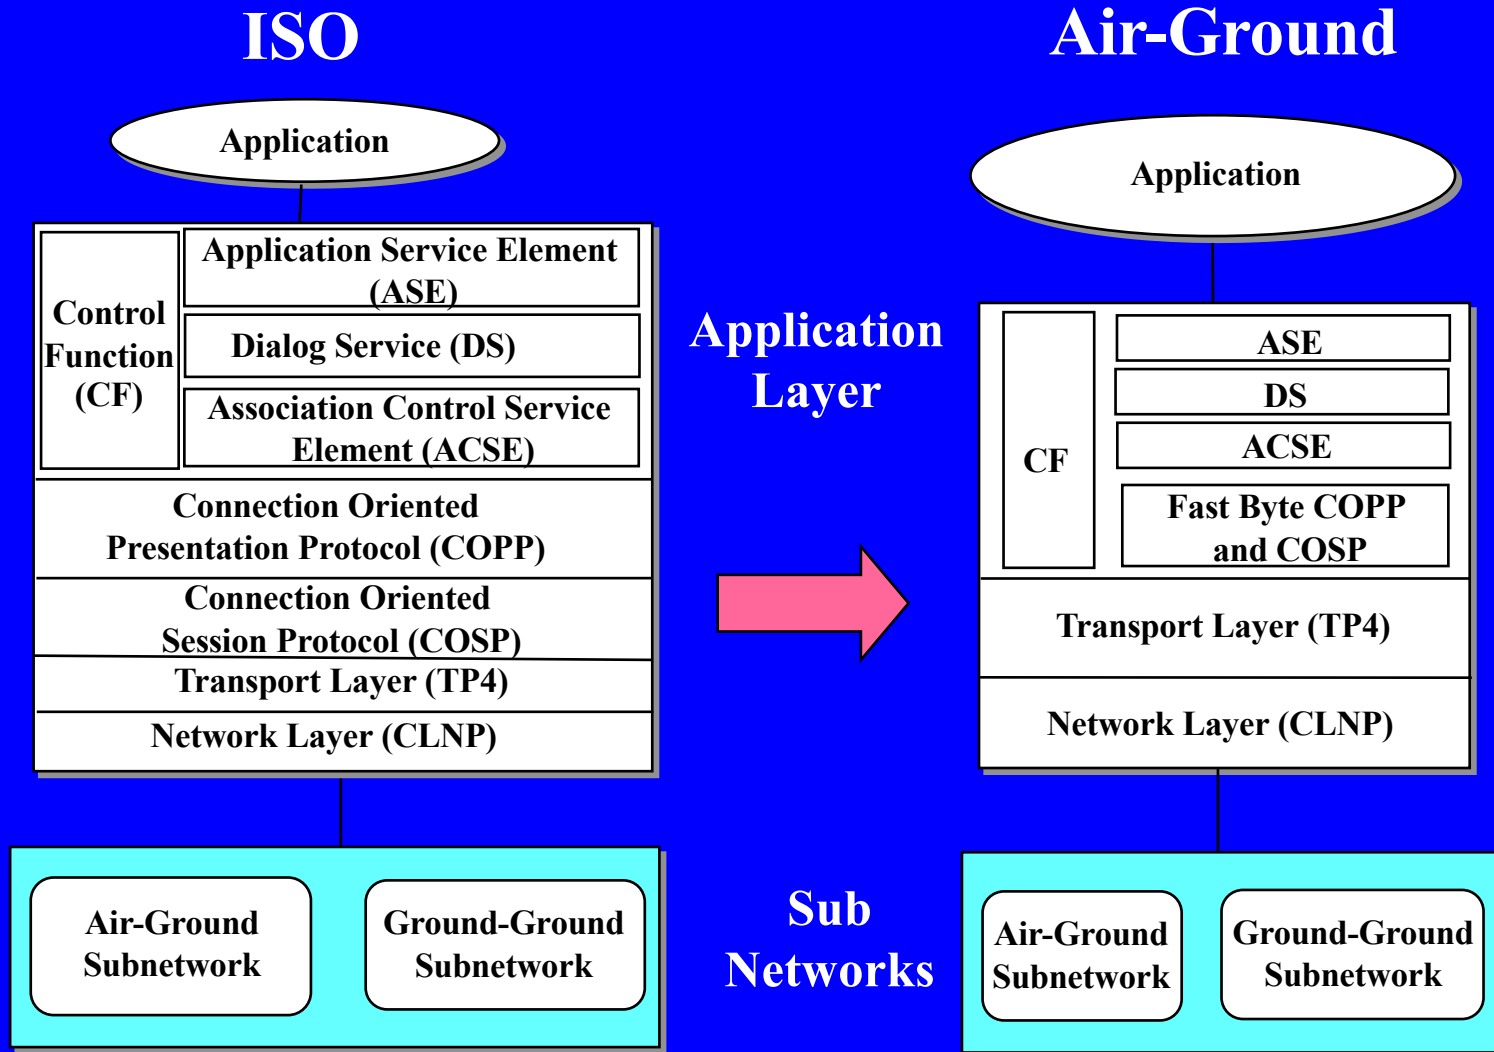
ISO

Application

Control Function (CF)

Application Service Element (ASE)

Dialog Service (DS)

Association Control Service Element (ACSE)

Connection Oriented Presentation Protocol (COPP)

Connection Oriented Session Protocol (COSP)

Transport Layer (TP4)

Network Layer (CLNP)

Air-Ground Subnetwork

Ground-Ground Subnetwork

Application Layer

Sub Networks

Air-Ground

Application

CF

ASE

DS

ACSE

Fast Byte COPP and COSP

Transport Layer (TP4)

Network Layer (CLNP)

Air-Ground Subnetwork

Ground-Ground Subnetwork